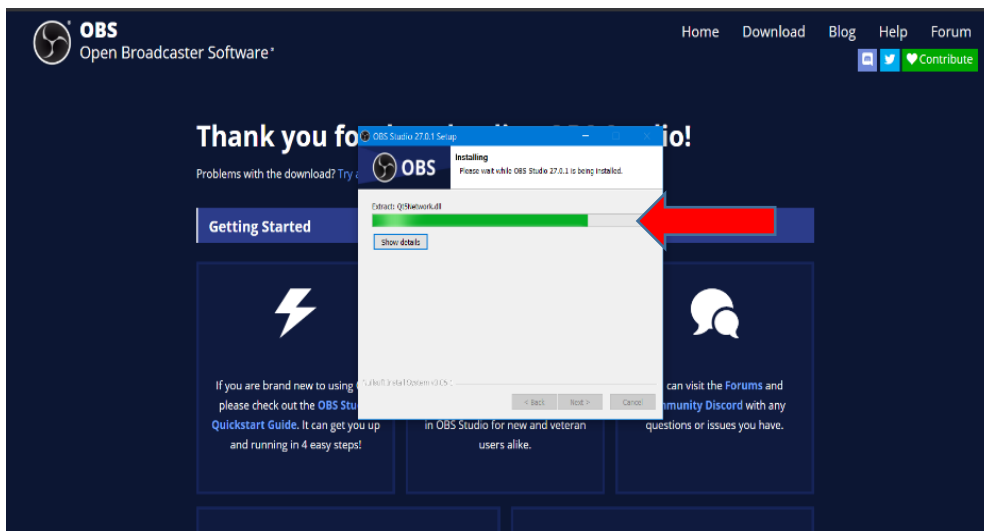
OBS
Open Broadcaster Software®

Home Download Blog Help Forum

Contribute

Thank you fo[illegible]io!

Problems with the download? Try a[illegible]

Getting Started

If you are brand new to using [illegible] please check out the OBS Stu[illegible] Quickstart Guide. It can get you up and running in 4 easy steps!

in OBS Studio for new and veteran users alike.

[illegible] can visit the Forums and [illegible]mmunity Discord with any questions or issues you have.

OBS Studio 27.0.1 Setup

OBS

Installing
Please wait while OBS Studio 27.0.1 is being installed.

Extract: Qt5Network.dll

Show details

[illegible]

< Back Next > Cancel